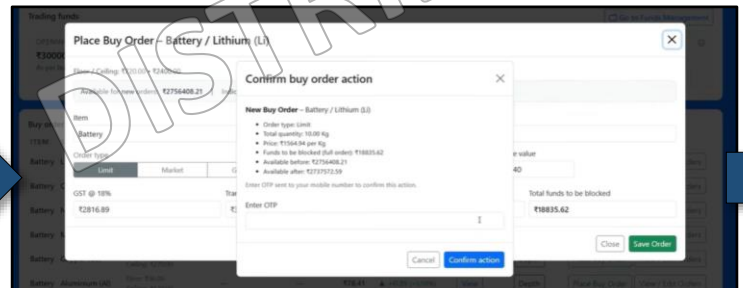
Trading funds

Go to Funds Management

₹5000

Place Buy Order – Battery / Lithium (Li)

Floor / Ceiling: ₹120.00 – ₹2400.00

Available for new orders: ₹2756408.21

Item

Battery

Order type

Limit

Market

GST @ 18%

₹2816.89

e value

40

Total funds to be blocked

₹18835.62

Close

Save Order

Confirm buy order action

New Buy Order – Battery / Lithium (Li)

• Order type: Limit
• Total quantity: 10.00 Kg
• Price: ₹1564.94 per Kg
• Funds to be blocked (full order): ₹18835.62
• Available before: ₹2756408.21
• Available after: ₹2737572.59

Enter OTP sent to your mobile number to confirm this action.

Enter OTP

Cancel

Confirm action

Battery

Battery

Battery

Battery

Battery

Battery Aluminium (Al)

DISTR